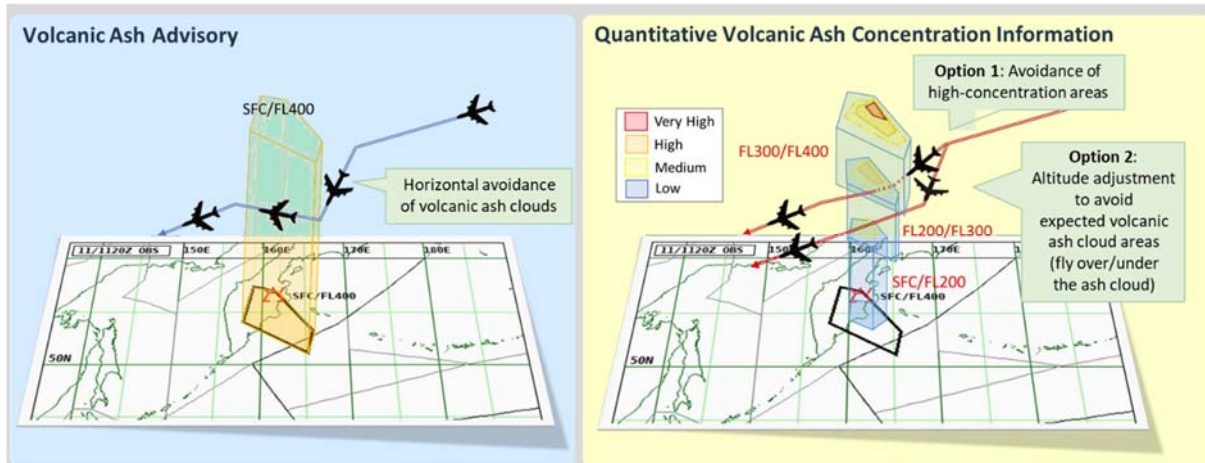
Volcanic Ash Advisory

SFC/FL400

Horizontal avoidance of volcanic ash clouds

11/1120Z OBS 150E 160E 170E 180E

SFC/FL400

50N

Quantitative Volcanic Ash Concentration Information

Option 1: Avoidance of high-concentration areas

Very High
High
Medium
Low

FL300/FL400

Option 2: Altitude adjustment to avoid expected volcanic ash cloud areas (fly over/under the ash cloud)

FL200/FL300

11/1120Z OBS 150E 160E 170E

SFC/FL200
SFC/FL400

50N